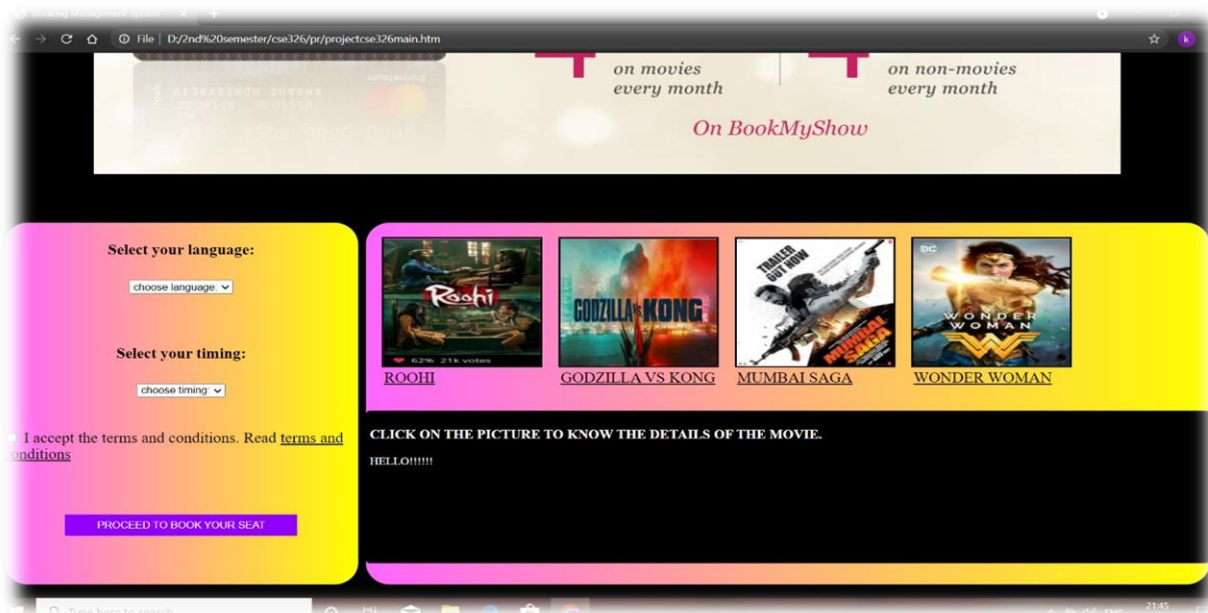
File | D:/2nd%20semester/cse326/pr/projectcse326main.htm

on movies every month

on non-movies every month

On BookMyShow

Select your language:

choose language:

Select your timing:

choose timing:

I accept the terms and conditions. Read terms and onditions

PROCEED TO BOOK YOUR SEAT

Roohi

62% 21k votes

GODZILLA VS KONG

TRAILER OUT NOW

MUMBAI SAGA

DC

WONDER WOMAN

ROOHI

GODZILLA VS KONG

MUMBAI SAGA

WONDER WOMAN

CLICK ON THE PICTURE TO KNOW THE DETAILS OF THE MOVIE.

HELLO!!!!!!

Type here to search

21:45